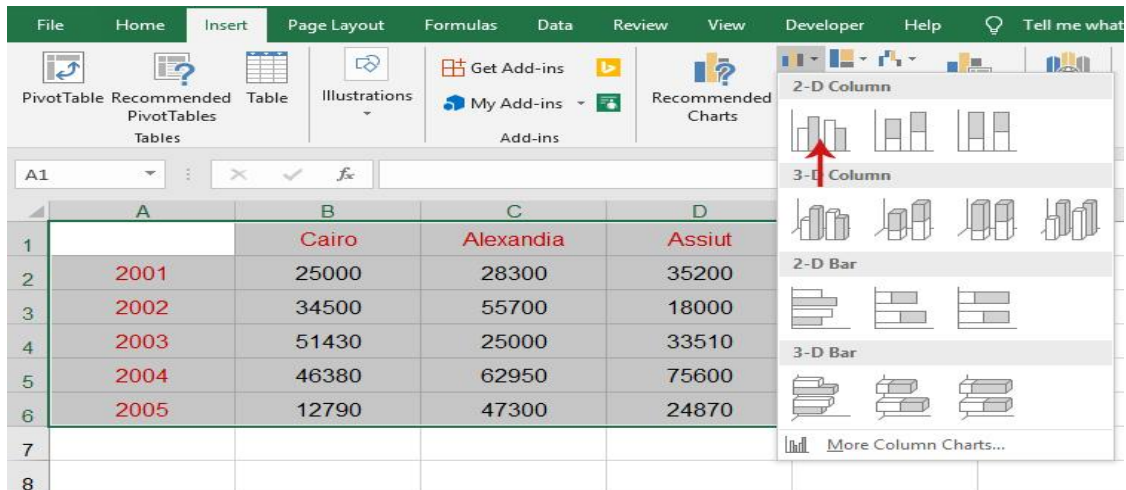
File Home Insert Page Layout Formulas Data Review View Developer Help Tell me what

PivotTable Recommended PivotTables Table
Tables
Illustrations
Get Add-ins
My Add-ins
Add-ins
Recommended Charts

2-D Column
3-D Column
2-D Bar
3-D Bar
More Column Charts...

A1 $f_x$

| | A | B | C | D |
|---|---|---|---|---|
| 1 | | Cairo | Alexandia | Assiut |
| 2 | 2001 | 25000 | 28300 | 35200 |
| 3 | 2002 | 34500 | 55700 | 18000 |
| 4 | 2003 | 51430 | 25000 | 33510 |
| 5 | 2004 | 46380 | 62950 | 75600 |
| 6 | 2005 | 12790 | 47300 | 24870 |
| 7 | | | | |
| 8 | | | | |